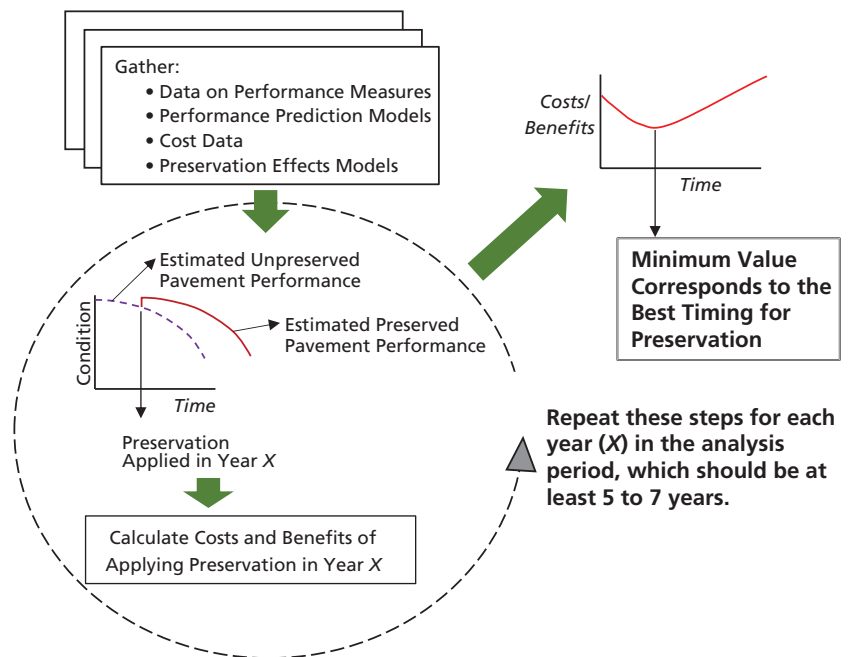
Gather:
• Data on Performance Measures
• Performance Prediction Models
• Cost Data
• Preservation Effects Models

Costs/ Benefits

Time

Minimum Value Corresponds to the Best Timing for Preservation

Estimated Unpreserved Pavement Performance

Estimated Preserved Pavement Performance

Condition

Time

Preservation Applied in Year *X*

Repeat these steps for each year (*X*) in the analysis period, which should be at least 5 to 7 years.

Calculate Costs and Benefits of Applying Preservation in Year *X*